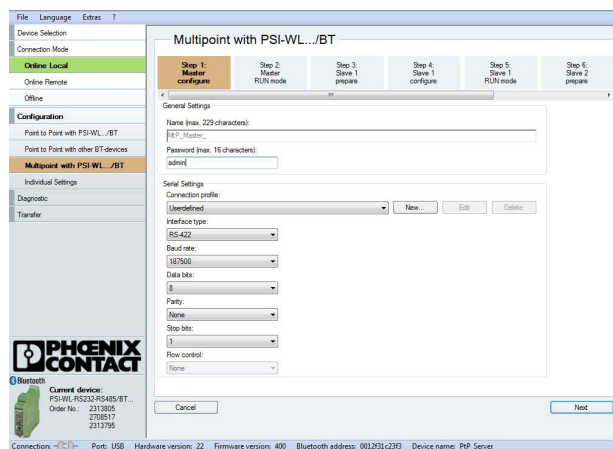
File Language Extras ?

Device Selection
Connection Mode
Online Local
Online Remote
Offline
Configuration
Point to Point with PSI-WL.../BT
Point to Point with other BT-devices
Multipoint with PSI-WL.../BT
Individual Settings
Diagnostic
Transfer

PHOENIX CONTACT

Bluetooth
Current device:
PSI-WL-RS232-RS485/BT...
Order No.: 2313805
2708517
2313795

Multipoint with PSI-WL.../BT

| Step 1: Master configure | Step 2: Master RUN mode | Step 3: Slave 1 prepare | Step 4: Slave 1 configure | Step 5: Slave 1 RUN mode | Step 6: Slave 2 prepare |
|---|---|---|---|---|---|

General Settings
Name (max. 229 characters):
MtP_Master_
Password (max. 16 characters):
admin

Serial Settings
Connection profile:
Userdefined
New... Edit Delete
Interface type:
RS-422
Baud rate:
187500
Data bits:
8
Parity:
None
Stop bits:
1
Flow control:
None

Cancel
Next

Connection: Port: USB Hardware version: 22 Firmware version: 400 Bluetooth address: 0012f31c23f3 Device name: PtP Server